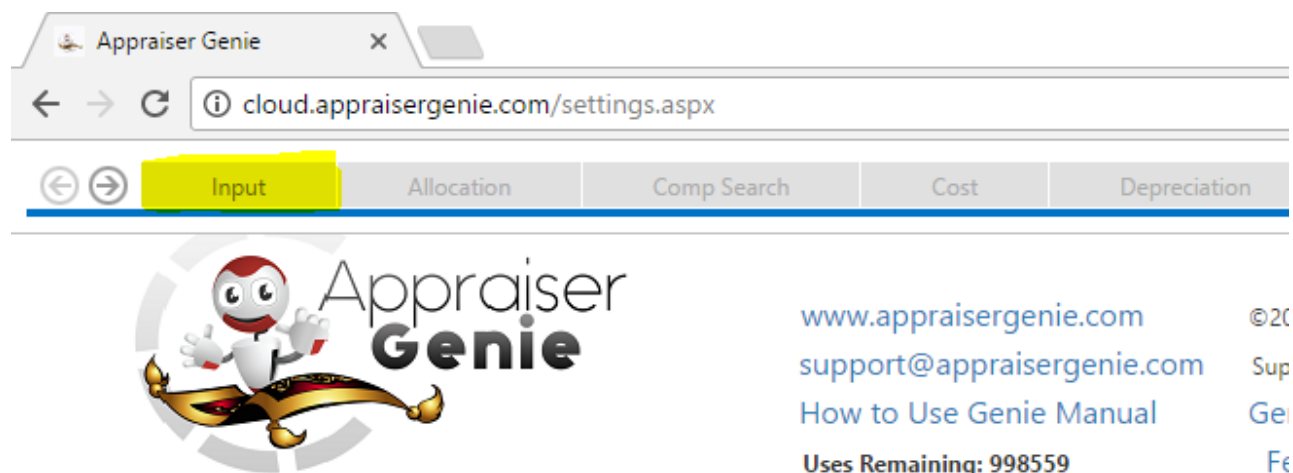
Appraiser Genie ×

cloud.appraisergenie.com/settings.aspx

Input | Allocation | Comp Search | Cost | Depreciation

Appraiser Genie

www.appraisergenie.com
support@appraisergenie.com
How to Use Genie Manual
Uses Remaining: 998559

©20
Sup
Ge
Fe